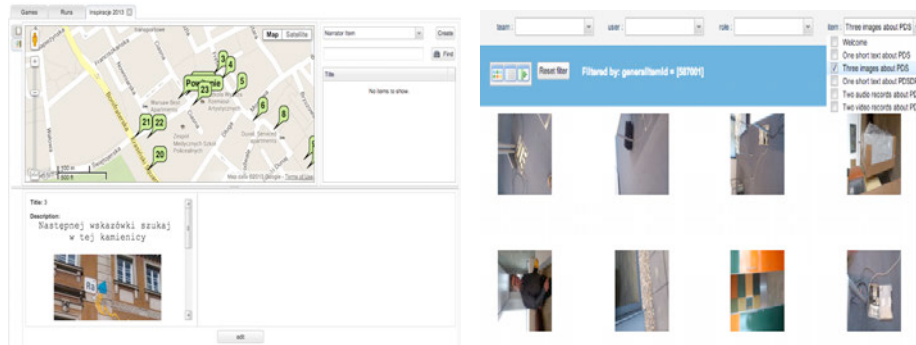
Games Runs Inspiracje 2010

Map Satellite

Narrator Item

Create

Find

Title

No items to show.

Podwale 23 22 21 20 3 4 5 6 8

100 m
500 ft

Map data ©2010 Google - Terms of Use

Title: 3

Description:

Następnej wskazówki szukaj w tej kamienicy

edit

team: user: role: item: Three images about PDS

Welcome
One short text about PDS
Three images about PDS
One short text about PDSDI
Two audio records about PD
Two video records about PD

Reset filter

Filtered by: generalItemId = [587001]